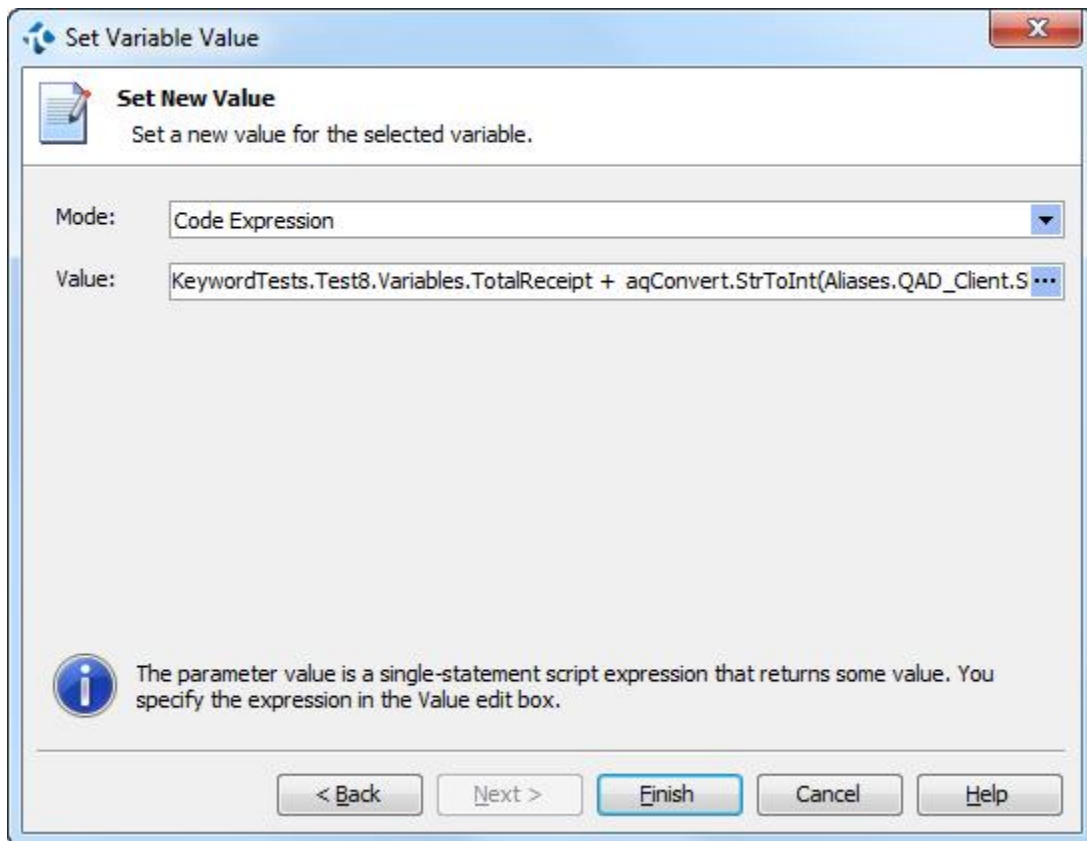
Set Variable Value

Set New Value
Set a new value for the selected variable.

Mode: Code Expression

Value: KeywordTests.Test8.Variables.TotalReceipt + aqConvert.StrToInt(Aliases.QAD_Client.S ...

The parameter value is a single-statement script expression that returns some value. You specify the expression in the Value edit box.

< Back | Next > | Finish | Cancel | Help